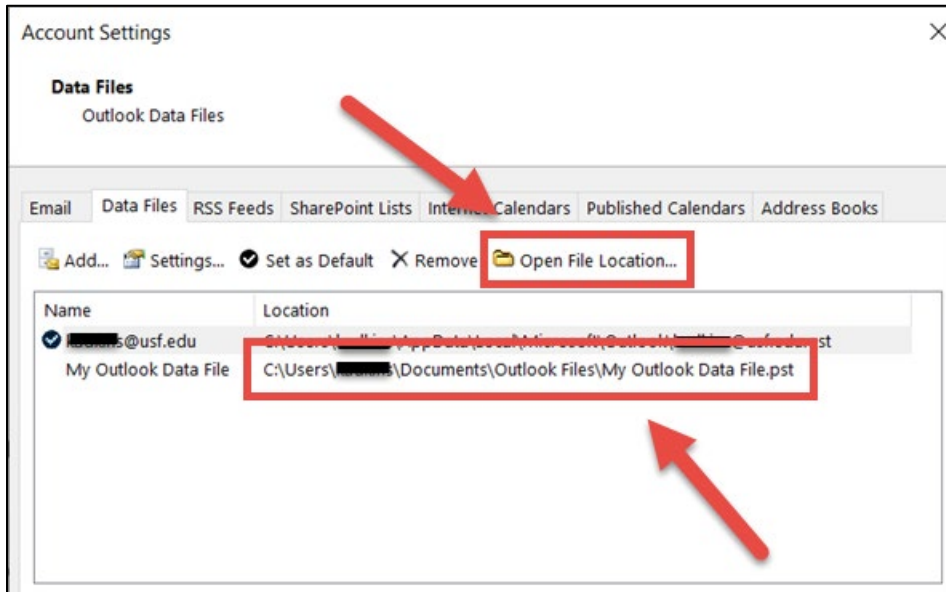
Account Settings

Data Files
Outlook Data Files

Email | Data Files | RSS Feeds | SharePoint Lists | Inter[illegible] Calendars | Published Calendars | Address Books

Add... Settings... Set as Default Remove Open File Location...

| Name | Location |
|---|---|
| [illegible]s@usf.edu | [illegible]st |
| My Outlook Data File | C:\Users\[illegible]\Documents\Outlook Files\My Outlook Data File.pst |